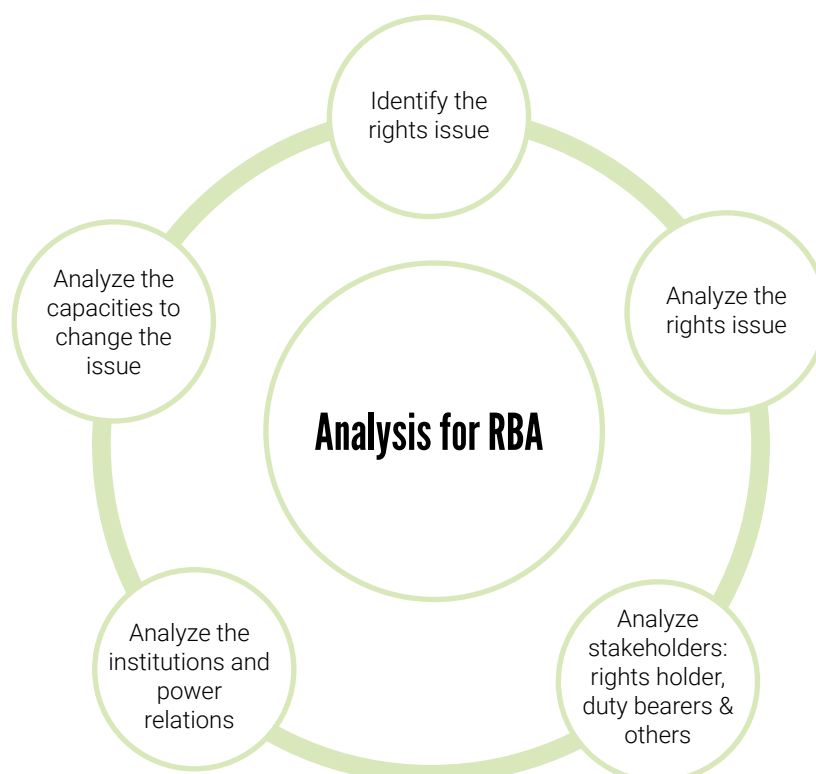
Analysis for RBA

Identify the rights issue

Analyze the rights issue

Analyze stakeholders: rights holder, duty bearers & others

Analyze the institutions and power relations

Analyze the capacities to change the issue